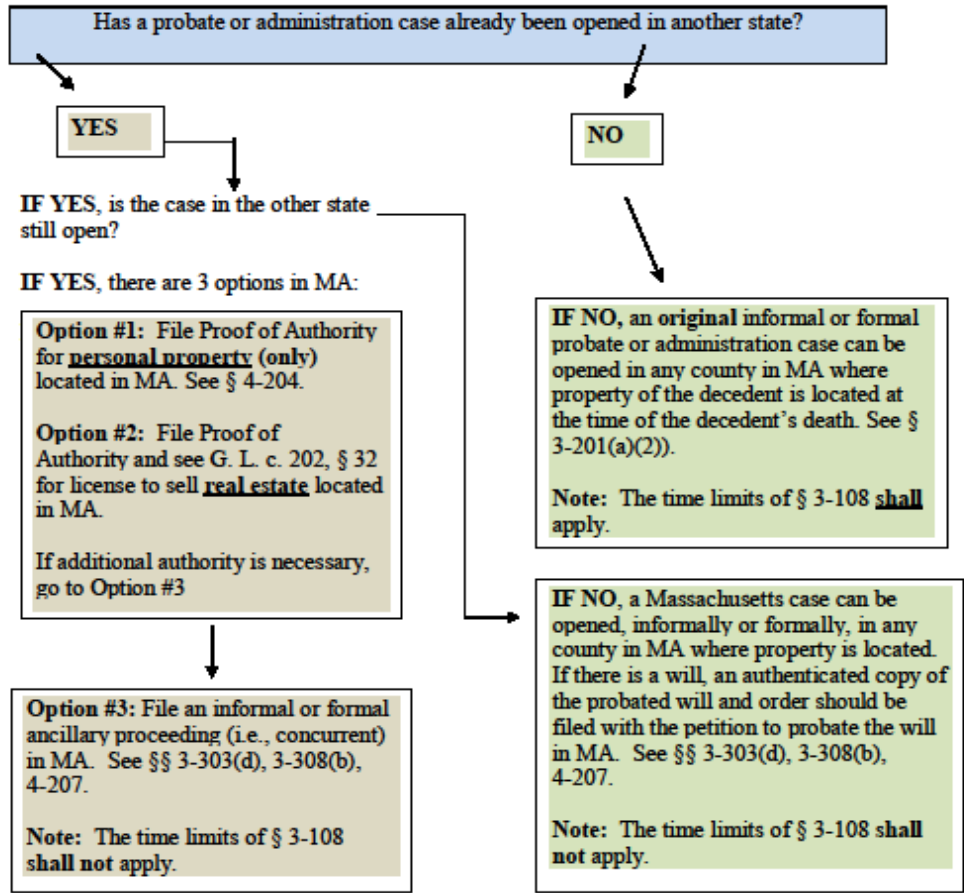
Has a probate or administration case already been opened in another state?

YES

NO

IF YES, is the case in the other state still open?

IF YES, there are 3 options in MA:

Option #1: File Proof of Authority for personal property (only) located in MA. See § 4-204.

Option #2: File Proof of Authority and see G. L. c. 202, § 32 for license to sell real estate located in MA.

If additional authority is necessary, go to Option #3

Option #3: File an informal or formal ancillary proceeding (i.e., concurrent) in MA. See §§ 3-303(d), 3-308(b), 4-207.

Note: The time limits of § 3-108 shall not apply.

IF NO, an original informal or formal probate or administration case can be opened in any county in MA where property of the decedent is located at the time of the decedent's death. See § 3-201(a)(2)).

Note: The time limits of § 3-108 shall apply.

IF NO, a Massachusetts case can be opened, informally or formally, in any county in MA where property is located. If there is a will, an authenticated copy of the probated will and order should be filed with the petition to probate the will in MA. See §§ 3-303(d), 3-308(b), 4-207.

Note: The time limits of § 3-108 shall not apply.